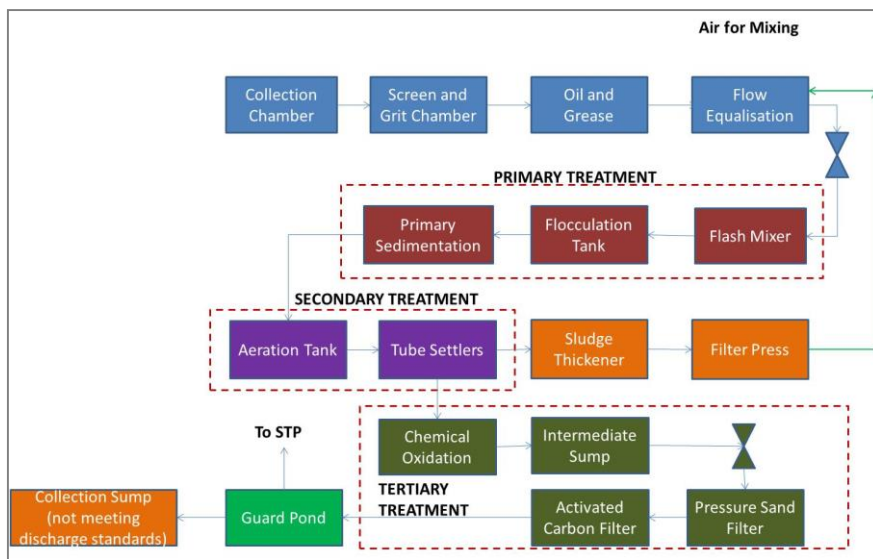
Air for Mixing

Collection Chamber

Screen and Grit Chamber

Oil and Grease

Flow Equalisation

PRIMARY TREATMENT

Primary Sedimentation

Flocculation Tank

Flash Mixer

SECONDARY TREATMENT

Aeration Tank

Tube Settlers

Sludge Thickener

Filter Press

To STP

Chemical Oxidation

Intermediate Sump

TERTIARY TREATMENT

Collection Sump (not meeting discharge standards)

Guard Pond

Activated Carbon Filter

Pressure Sand Filter